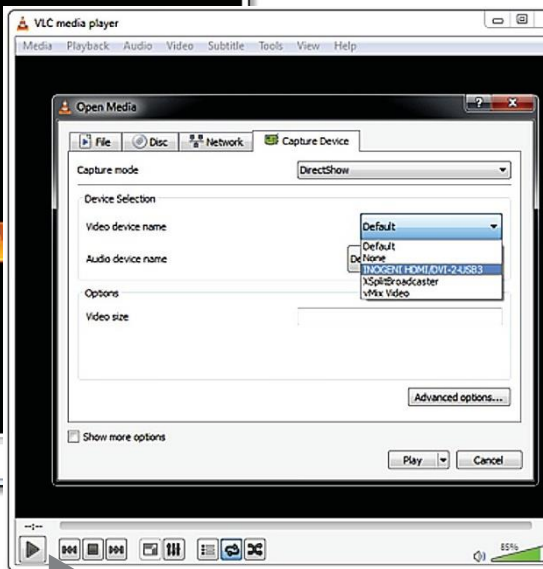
VLC media player

Media Playback Audio Video Subtitle Tools View Help

Open Media

File Disc Network Capture Device

Capture mode DirectShow

Device Selection

Video device name Default

Default
None
INOGENI HDMI/DVI-2-USB3
XSplitBroadcaster
vMix Video

Audio device name De

Options

Video size

Advanced options...

Show more options

Play Cancel

--:--

85%